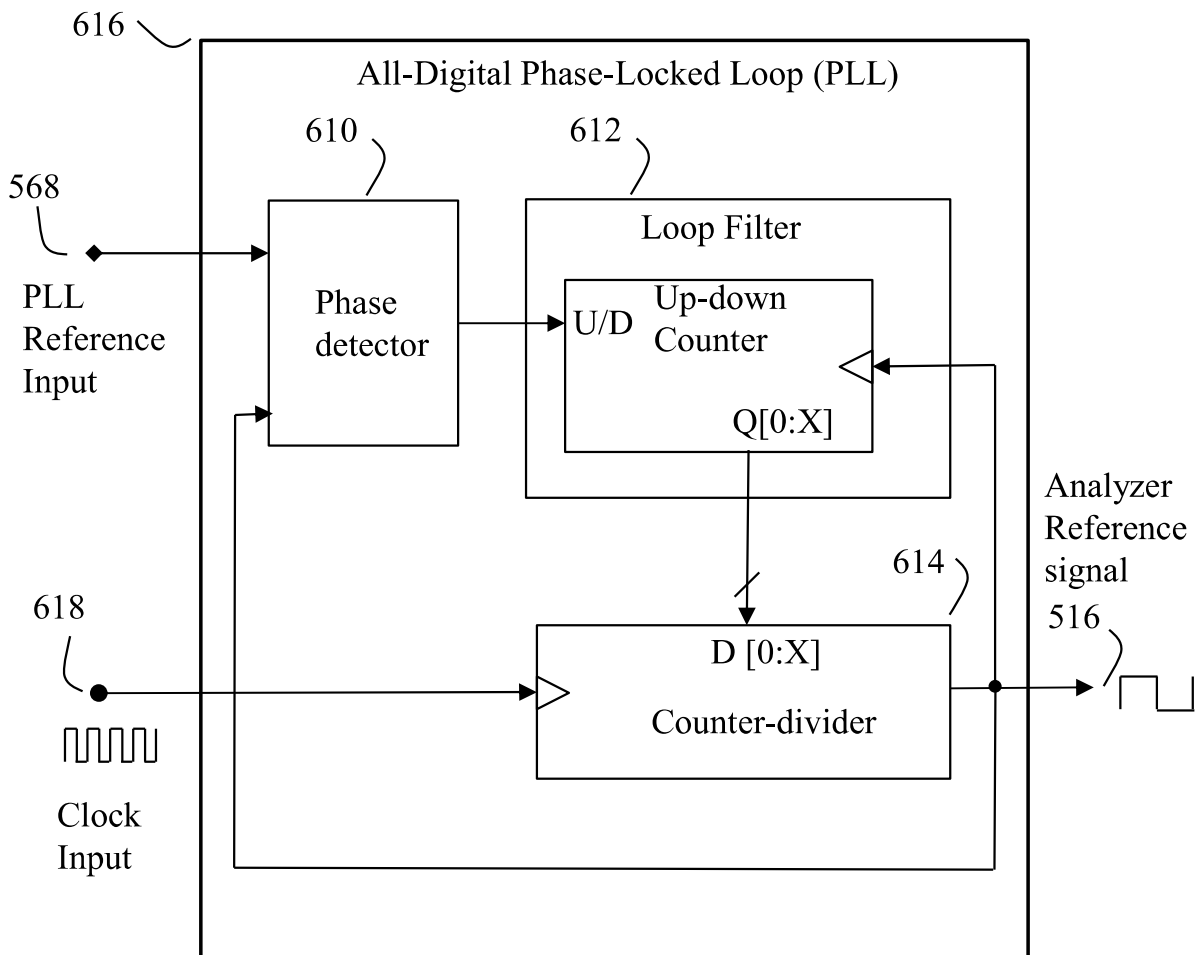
616

All-Digital Phase-Locked Loop (PLL)

610

612

568

Loop Filter

PLL Reference Input

Phase detector

U/D

Up-down Counter

Q[0:X]

Analyzer Reference signal

614

618

516

D [0:X]

Counter-divider

Clock Input